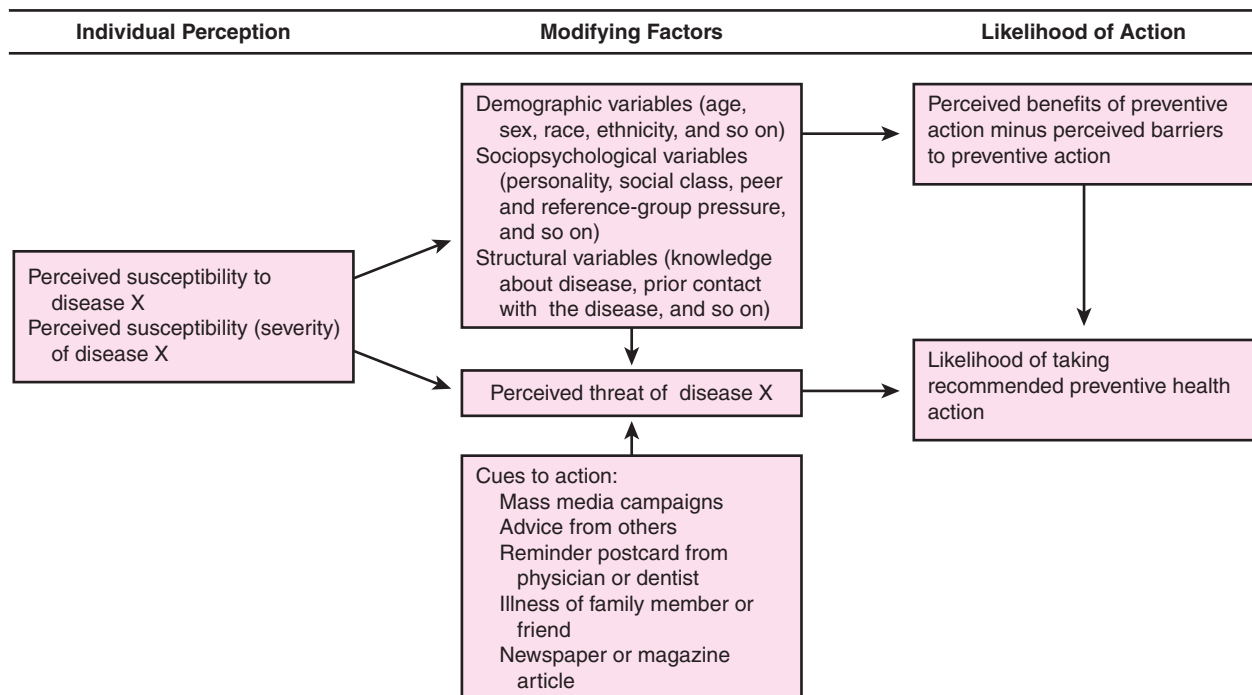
Individual Perception

Modifying Factors

Likelihood of Action

Perceived susceptibility to disease X
Perceived susceptibility (severity) of disease X

Demographic variables (age, sex, race, ethnicity, and so on)
Sociopsychological variables (personality, social class, peer and reference-group pressure, and so on)
Structural variables (knowledge about disease, prior contact with the disease, and so on)

Perceived threat of disease X

Cues to action:
Mass media campaigns
Advice from others
Reminder postcard from physician or dentist
Illness of family member or friend
Newspaper or magazine article

Perceived benefits of preventive action minus perceived barriers to preventive action

Likelihood of taking recommended preventive health action